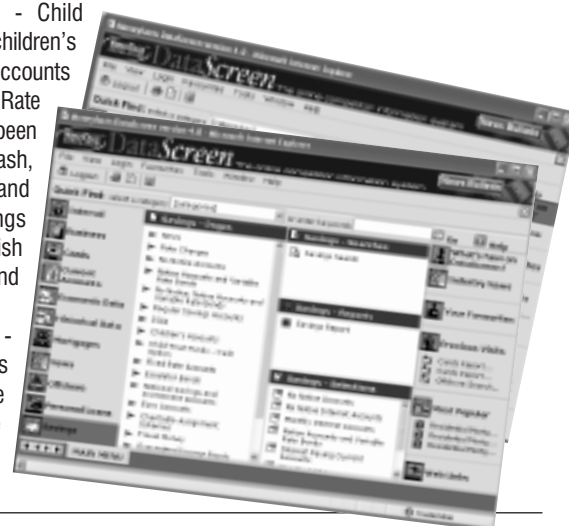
- Child
children's
accounts
Rate
been
ash,
and
ngs
sh
nd

-
s
e

DataScreen

DataScreen

Quick Find

Savings

Savings - Search

Savings Search

Savings - Reports

Savings Report

Savings - Selections

Most Popular

Web Links